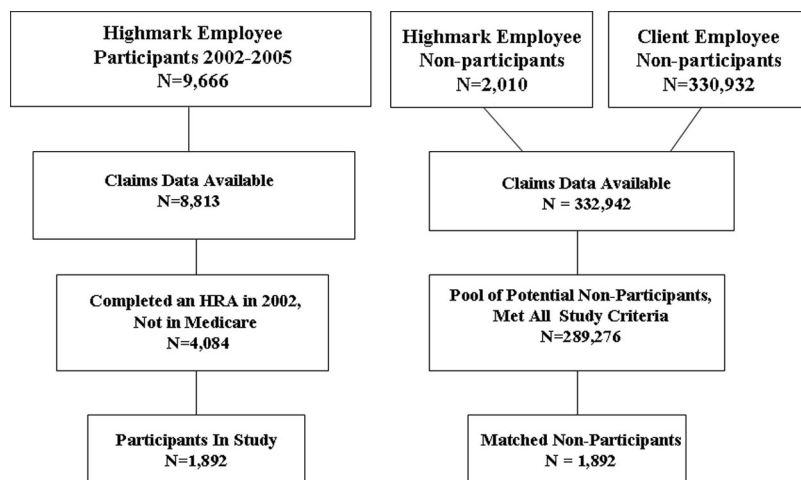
Highmark Employee Participants 2002-2005
N=9,666

Claims Data Available
N=8,813

Completed an HRA in 2002, Not in Medicare
N=4,084

Participants In Study
N=1,892

Highmark Employee Non-participants
N=2,010

Client Employee Non-participants
N=330,932

Claims Data Available
N = 332,942

Pool of Potential Non-Participants, Met All Study Criteria
N=289,276

Matched Non-Participants
N = 1,892